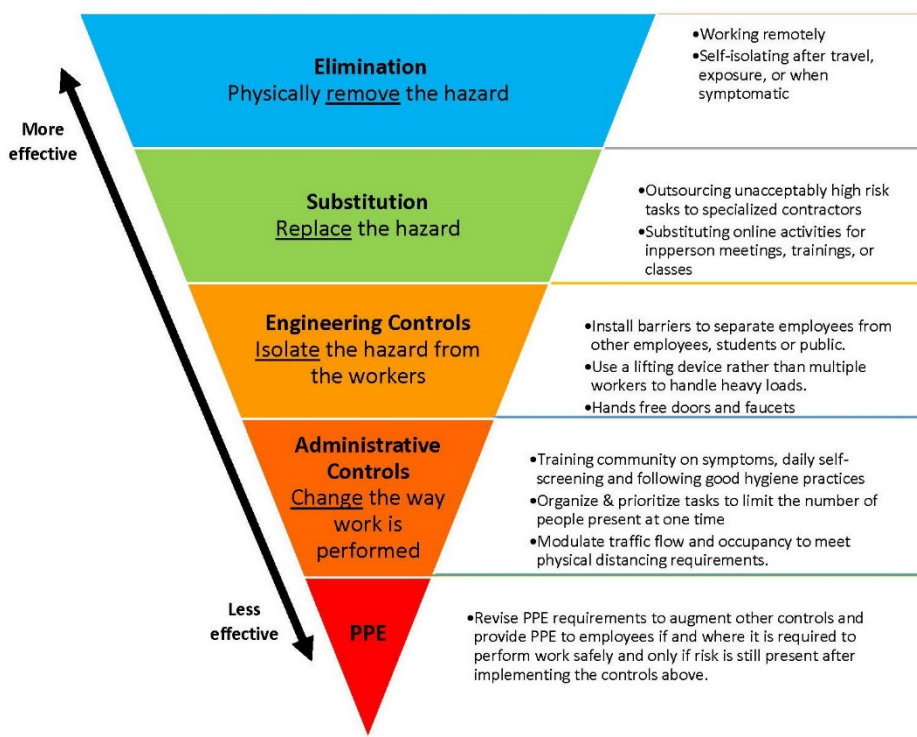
Elimination
Physically remove the hazard

•Working remotely
•Self-isolating after travel, exposure, or when symptomatic

More effective

Substitution
Replace the hazard

•Outsourcing unacceptably high risk tasks to specialized contractors
•Substituting online activities for inpperson meetings, trainings, or classes

Engineering Controls
Isolate the hazard from the workers

•Install barriers to separate employees from other employees, students or public.
•Use a lifting device rather than multiple workers to handle heavy loads.
•Hands free doors and faucets

Administrative Controls
Change the way work is performed

•Training community on symptoms, daily self-screening and following good hygiene practices
•Organize & prioritize tasks to limit the number of people present at one time
•Modulate traffic flow and occupancy to meet physical distancing requirements.

Less effective

PPE

•Revise PPE requirements to augment other controls and provide PPE to employees if and where it is required to perform work safely and only if risk is still present after implementing the controls above.